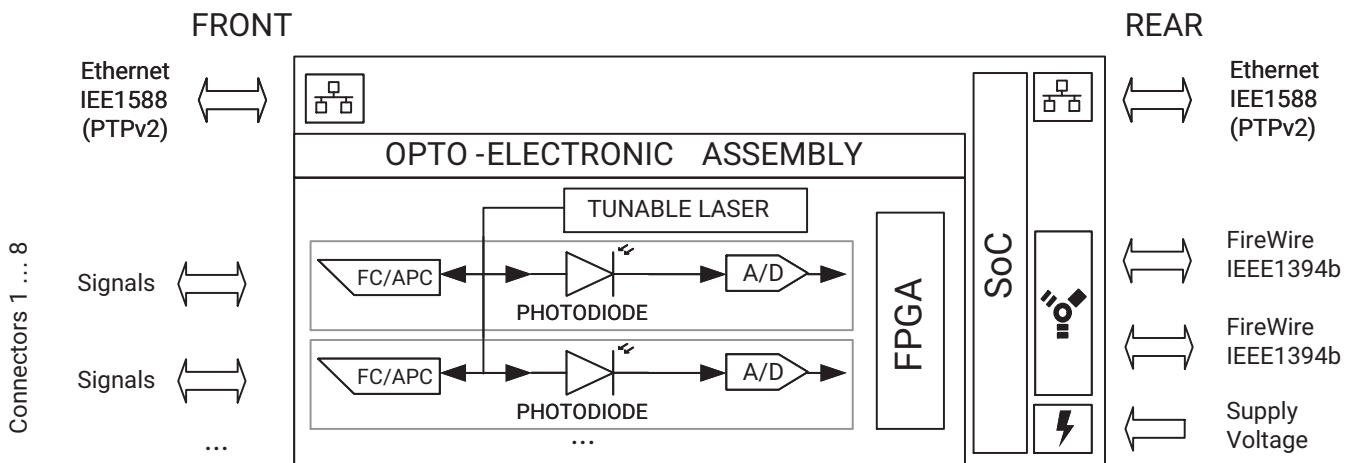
FRONT

REAR

Ethernet IEE1588 (PTPv2)

OPTO -ELECTRONIC ASSEMBLY

Ethernet IEE1588 (PTPv2)

Connectors 1 ... 8

TUNABLE LASER

Signals

FC/APC

A/D

PHOTODIODE

FPGA

SoC

FireWire IEEE1394b

FireWire IEEE1394b

Signals

FC/APC

A/D

PHOTODIODE

...

...

Supply Voltage